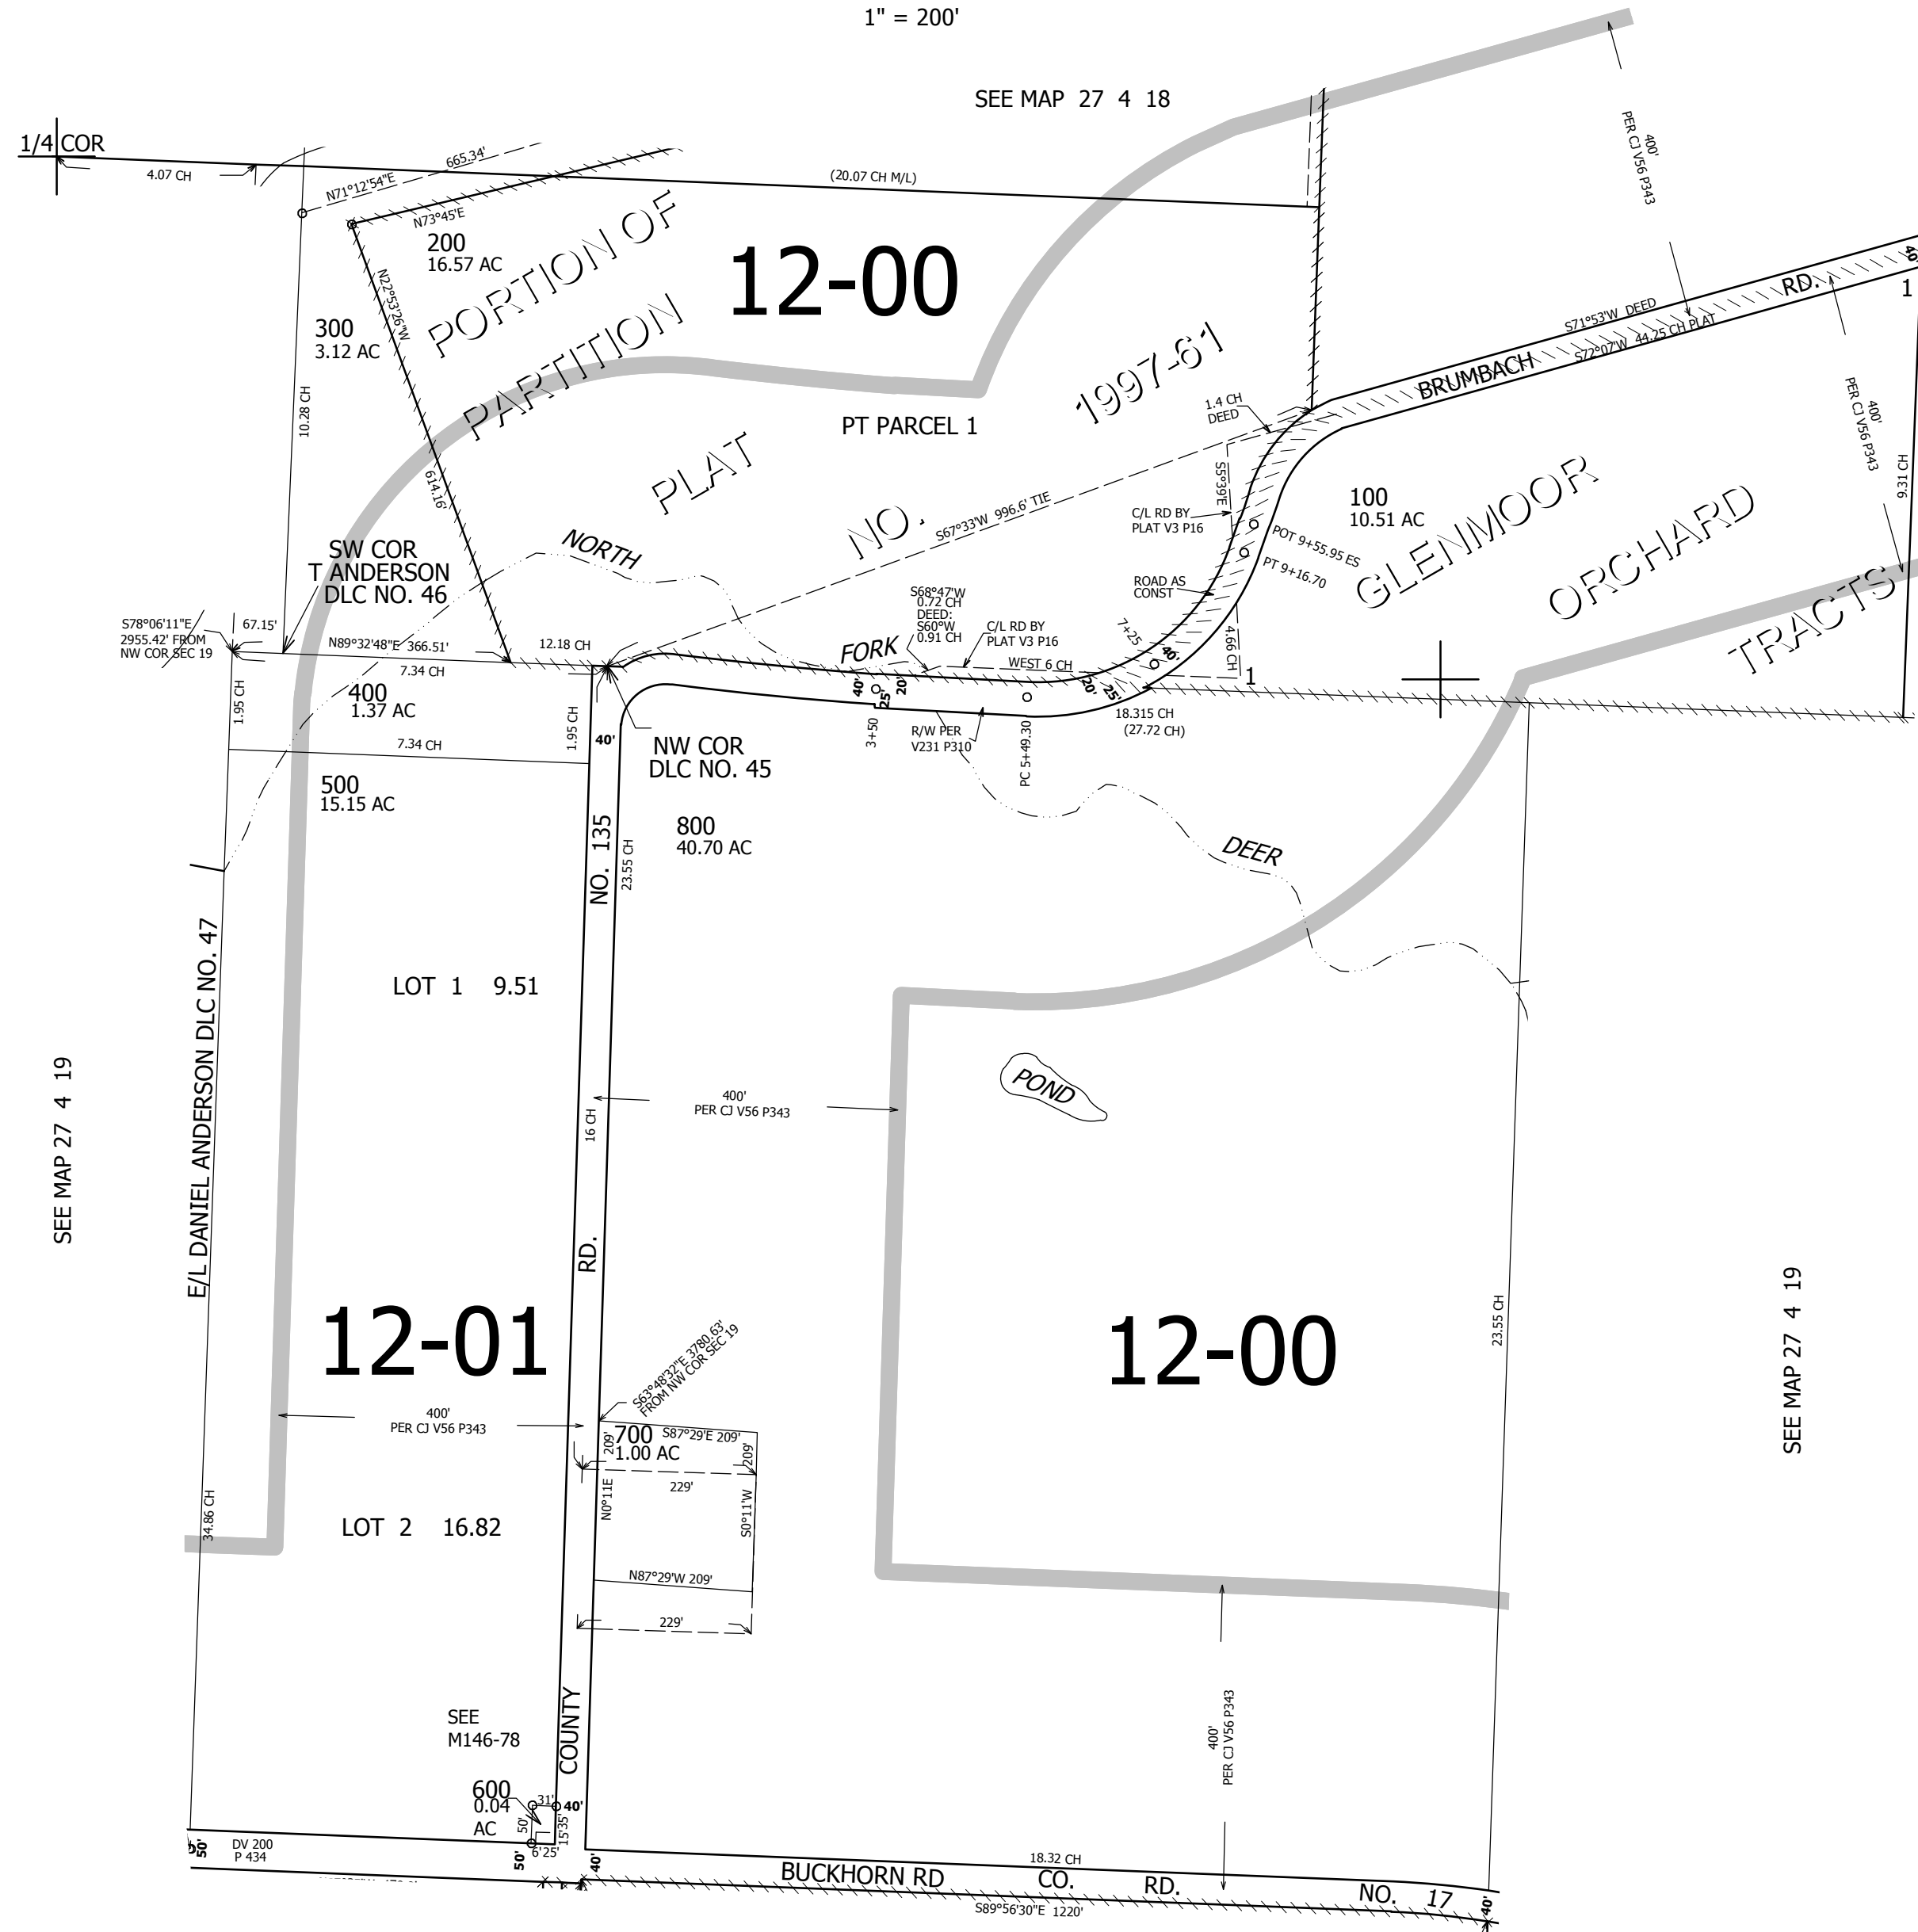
1" = 200'

SEE MAP 27 4 18

1/4 COR

4.07 CH

665.34'

N71°12'54"E

N73°45'E

(20.07 CH M/L)

200
16.57 AC

PORTION OF PARTITION PLAT NO. 1997-61

12-00

300
3.12 AC

N22°53'26"W

10.28 CH

614.16'

PT PARCEL 1

400'
PER CJ V56 P343

S71°53'W DEED

S72°07'W 44.25 CH PLAT

RD.

BRUMBACH

1.4 CH
DEED

S5°39'E

C/L RD BY
PLAT V3 P16

100
10.51 AC

GLENMOOR ORCHARD TRACTS

POT 9+55.95 ES

PT 9+16.70

ROAD AS
CONST

400'
PER CJ V56 P343

9.31 CH

S67°33'W 996.6' TIE

SW COR
T ANDERSON
DLC NO. 46

NORTH

FORK

S78°06'11"E
2955.42' FROM
NW COR SEC 19

67.15'

N89°32'48"E 366.51'

12.18 CH

7.34 CH

S68°47'W
0.72 CH
DEED;
S60°W
0.91 CH

C/L RD BY
PLAT V3 P16

WEST 6 CH

7+25

4.66 CH

1

400
1.37 AC

1.95 CH

1.95 CH

40'

25'

20'

3+50

R/W PER
V231 P310

PC 5+49.30

20'

25'

40'

18.315 CH
(27.72 CH)

7.34 CH

NW COR
DLC NO. 45

40'

500
15.15 AC

800
40.70 AC

NO. 135

23.55 CH

DEER

LOT 1 9.51

E/L DANIEL ANDERSON DLC NO. 47

SEE MAP 27 4 19

400'
PER CJ V56 P343

16 CH

POND

RD.

12-01

12-00

23.55 CH

SEE MAP 27 4 19

400'
PER CJ V56 P343

S63°48'32"E 3780.63'
FROM NW COR SEC 19

700
1.00 AC

S87°29'E 209'

209'

209'

229'

N0°11E

S0°11'W

LOT 2 16.82

34.86 CH

N87°29'W 209'

229'

SEE
M146-78

COUNTY

400'
PER CJ V56 P343

600
0.04
AC

31'

40'

50'

15'35'

6'25'

50'

DV 200
P 434

50'

40'

18.32 CH

BUCKHORN RD CO. RD. NO. 17

S89°56'30"E 1220'

40'